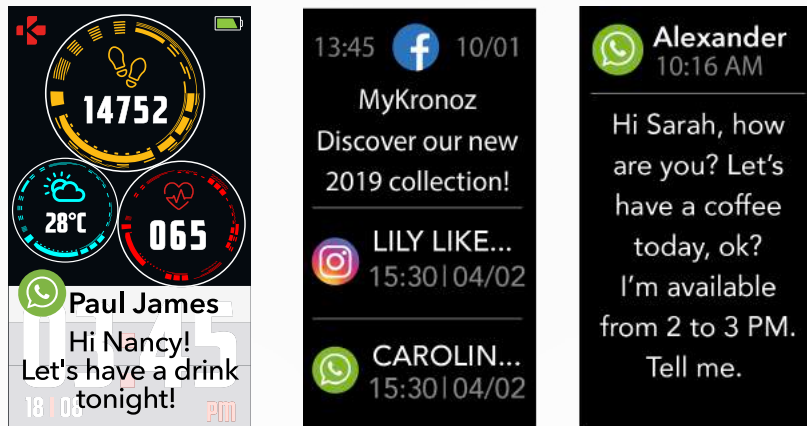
14752

28°C

065

Paul James

Hi Nancy! Let's have a drink tonight!

18 | 08

PM

13:45 10/01

MyKronoz

Discover our new 2019 collection!

LILY LIKE...

15:30 | 04/02

CAROLIN...

15:30 | 04/02

Alexander

10:16 AM

Hi Sarah, how are you? Let's have a coffee today, ok? I'm available from 2 to 3 PM. Tell me.